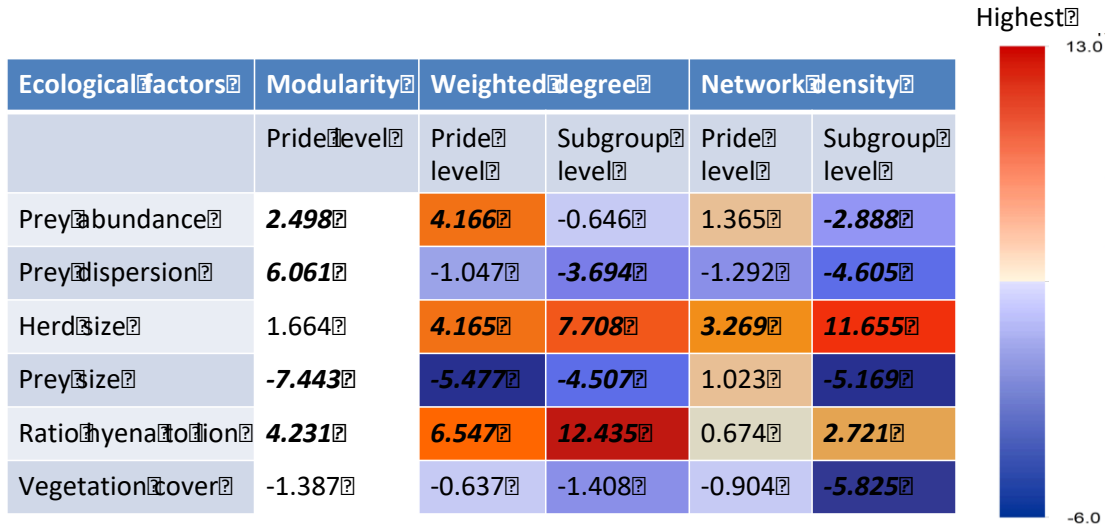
Highest

13.0

| Ecological factors | Modularity | Weighted degree | | Network density | |
|---|---|---|---|---|---|
| | Pride level | Pride level | Subgroup level | Pride level | Subgroup level |
| Prey abundance | ***2.498*** | ***4.166*** | -0.646 | 1.365 | ***-2.888*** |
| Prey dispersion | ***6.061*** | -1.047 | ***-3.694*** | -1.292 | ***-4.605*** |
| Herd size | 1.664 | ***4.165*** | ***7.708*** | ***3.269*** | ***11.655*** |
| Prey size | ***-7.443*** | ***-5.477*** | ***-4.507*** | 1.023 | ***-5.169*** |
| Ratio hyena to lion | ***4.231*** | ***6.547*** | ***12.435*** | 0.674 | ***2.721*** |
| Vegetation cover | -1.387 | -0.637 | -1.408 | -0.904 | ***-5.825*** |

-6.0